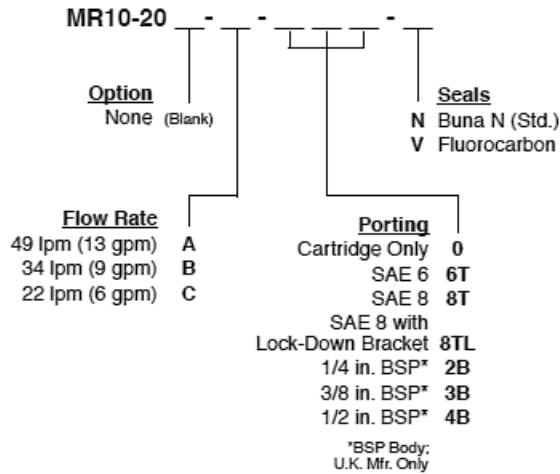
MR10-20 __ - __ - __ __ __ - __

Option
None (Blank)

Seals
N Buna N (Std.)
V Fluorocarbon

Flow Rate
49 lpm (13 gpm) A
34 lpm (9 gpm) B
22 lpm (6 gpm) C

Porting
Cartridge Only 0
SAE 6 6T
SAE 8 8T
SAE 8 with Lock-Down Bracket 8TL
1/4 in. BSP* 2B
3/8 in. BSP* 3B
1/2 in. BSP* 4B

*BSP Body; U.K. Mfr. Only